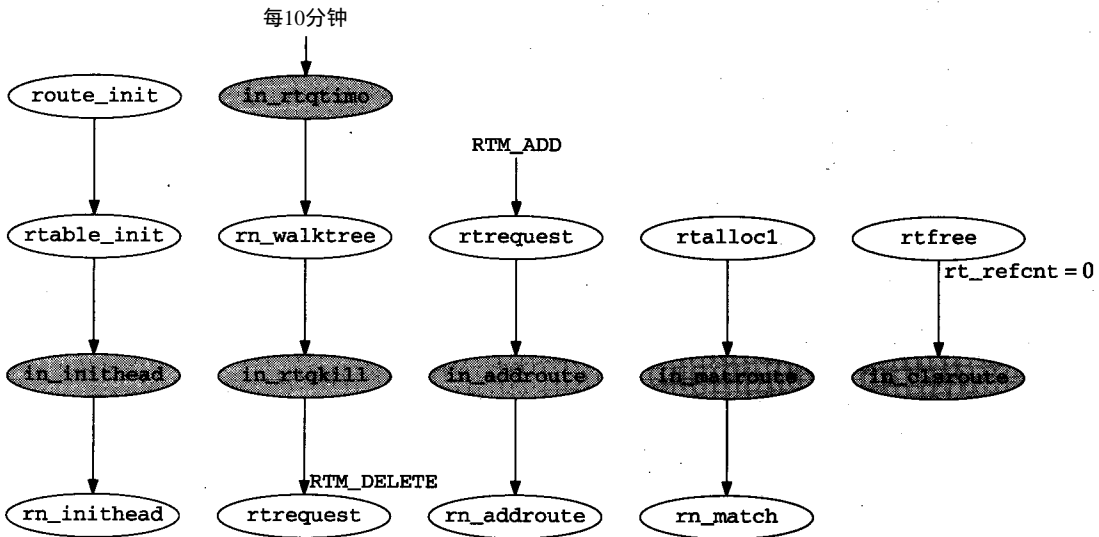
每10分钟

route_init

in_rtqtimo

RTM_ADD

rtable_init

rn_walktree

rtrequest

rtalloc1

rtfree

rt_refcnt = 0

in_inithead

in_rtqkill

in_addroute

in_matroute

in_clsroute

RTM_DELETE

rn_inithead

rtrequest

rn_addroute

rn_match